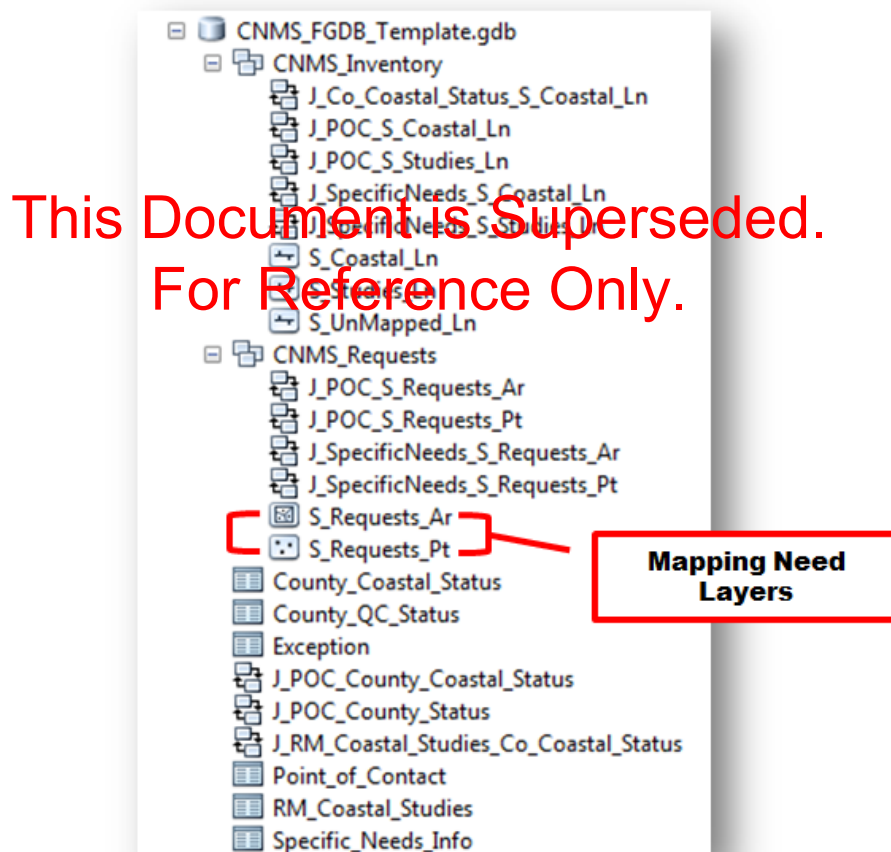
CNMS_FGDB_Template.gdb
CNMS_Inventory
J_Co_Coastal_Status_S_Coastal_Ln
J_POC_S_Coastal_Ln
J_POC_S_Studies_Ln
J_SpecificNeeds_S_Coastal_Ln
J_SpecificNeeds_S_Studies_Ln
S_Coastal_Ln
S_Studies_Ln
S_UnMapped_Ln

This Document is Superseded.
For Reference Only.

CNMS_Requests
J_POC_S_Requests_Ar
J_POC_S_Requests_Pt
J_SpecificNeeds_S_Requests_Ar
J_SpecificNeeds_S_Requests_Pt
S_Requests_Ar
S_Requests_Pt

Mapping Need Layers

County_Coastal_Status
County_QC_Status
Exception
J_POC_County_Coastal_Status
J_POC_County_Status
J_RM_Coastal_Studies_Co_Coastal_Status
Point_of_Contact
RM_Coastal_Studies
Specific_Needs_Info